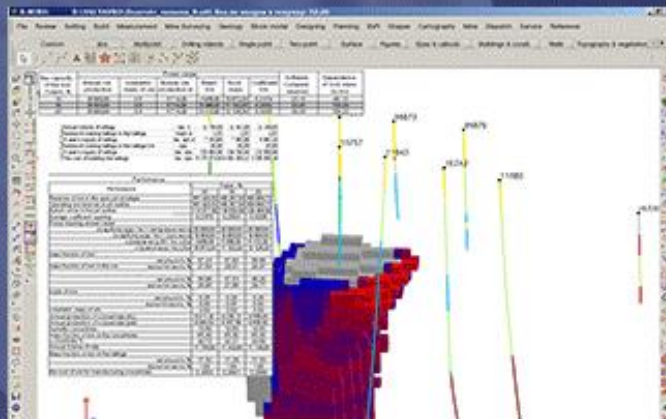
File Review Setting Build Measurement Mine Surveying Geology Block model Designing Planning BVR Shaper Cartography Mine Dispatch Service Reference

Custom Arc Multipoint Drilling objects Single point Two point Surface Figures Sizes & callouts Buildings & constr. Walls Topography & vegetation

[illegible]

25757

26873

26879

27643

16242

11085

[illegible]

Performance